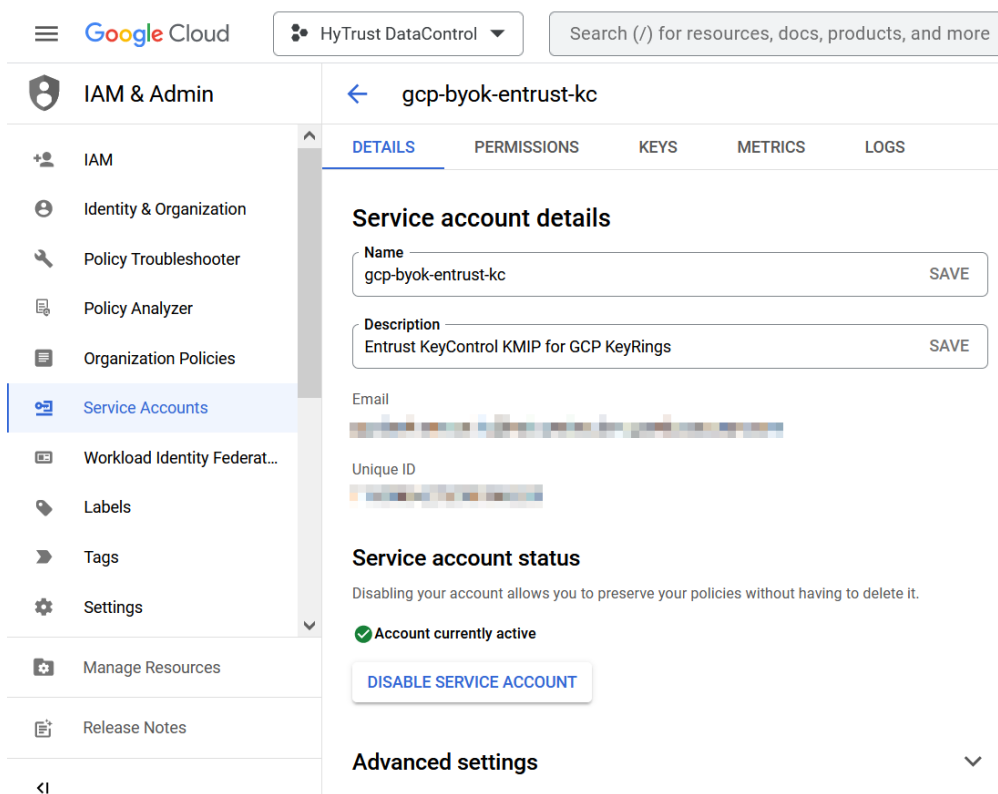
Google Cloud

HyTrust DataControl

Search (/) for resources, docs, products, and more

IAM & Admin

IAM

Identity & Organization

Policy Troubleshooter

Policy Analyzer

Organization Policies

Service Accounts

Workload Identity Federat...

Labels

Tags

Settings

Manage Resources

Release Notes

gcp-byok-entrust-kc

DETAILS PERMISSIONS KEYS METRICS LOGS

Service account details

Name
gcp-byok-entrust-kc SAVE

Description
Entrust KeyControl KMIP for GCP KeyRings SAVE

Email
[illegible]

Unique ID
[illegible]

Service account status

Disabling your account allows you to preserve your policies without having to delete it.

Account currently active

DISABLE SERVICE ACCOUNT

Advanced settings